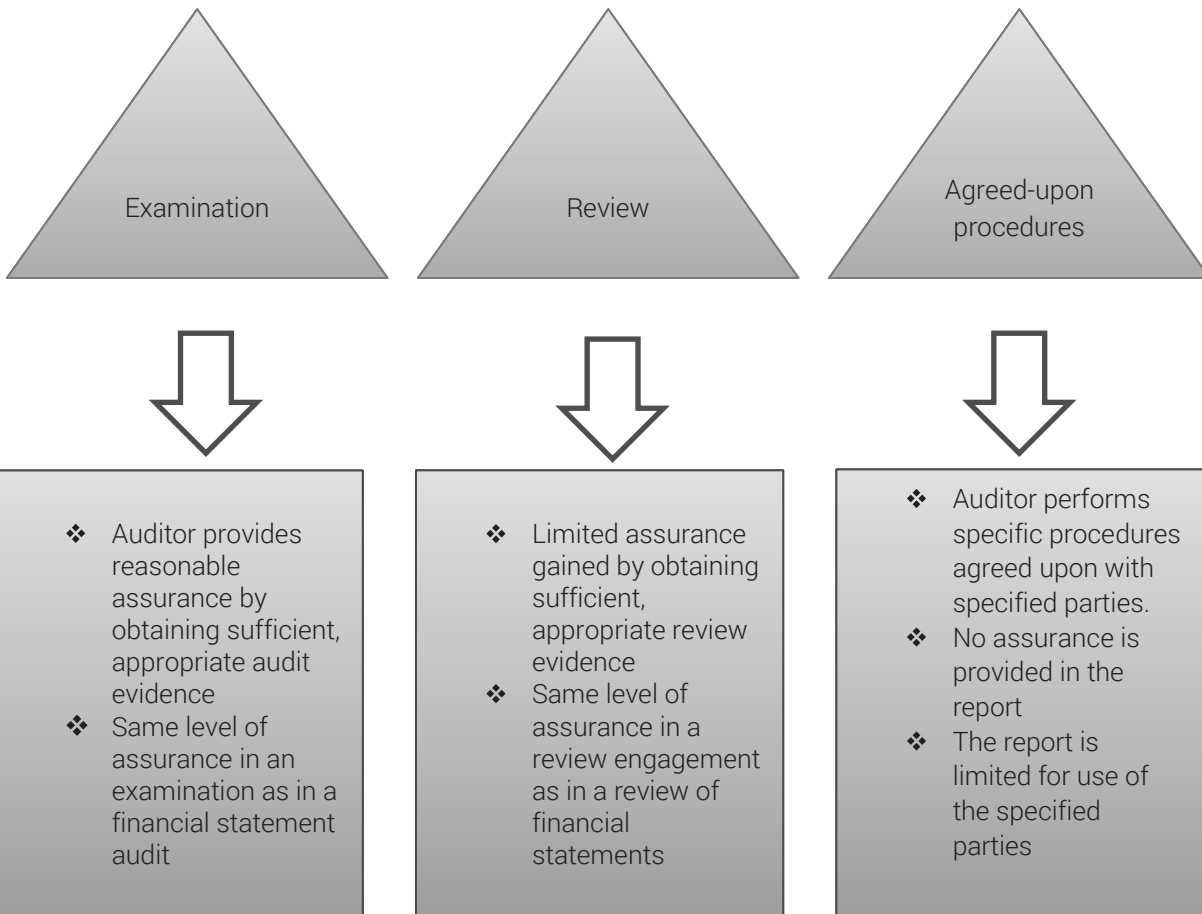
Examination

Review

Agreed-upon procedures

❖ Auditor provides reasonable assurance by obtaining sufficient, appropriate audit evidence
❖ Same level of assurance in an examination as in a financial statement audit

❖ Limited assurance gained by obtaining sufficient, appropriate review evidence
❖ Same level of assurance in a review engagement as in a review of financial statements

❖ Auditor performs specific procedures agreed upon with specified parties.
❖ No assurance is provided in the report
❖ The report is limited for use of the specified parties